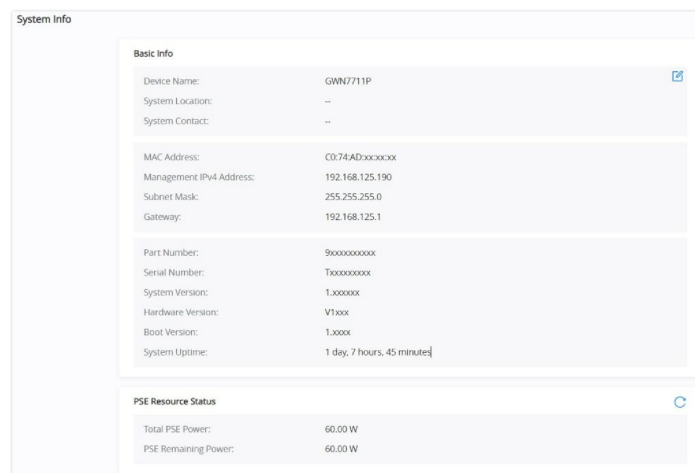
System Info

Basic Info

| | |
|---|---|
| Device Name: | GWN7711P |
| System Location: | -- |
| System Contact: | -- |

| | |
|---|---|
| MAC Address: | C0:74:AD:xx:xx:xx |
| Management IPv4 Address: | 192.168.125.190 |
| Subnet Mask: | 255.255.255.0 |
| Gateway: | 192.168.125.1 |

| | |
|---|---|
| Part Number: | 9xxxxxxxxxx |
| Serial Number: | Txxxxxxxxx |
| System Version: | 1.xxxxxx |
| Hardware Version: | V1xxx |
| Boot Version: | 1.xxxx |
| System Uptime: | 1 day, 7 hours, 45 minutes |

PSE Resource Status

| | |
|---|---|
| Total PSE Power: | 60.00 W |
| PSE Remaining Power: | 60.00 W |